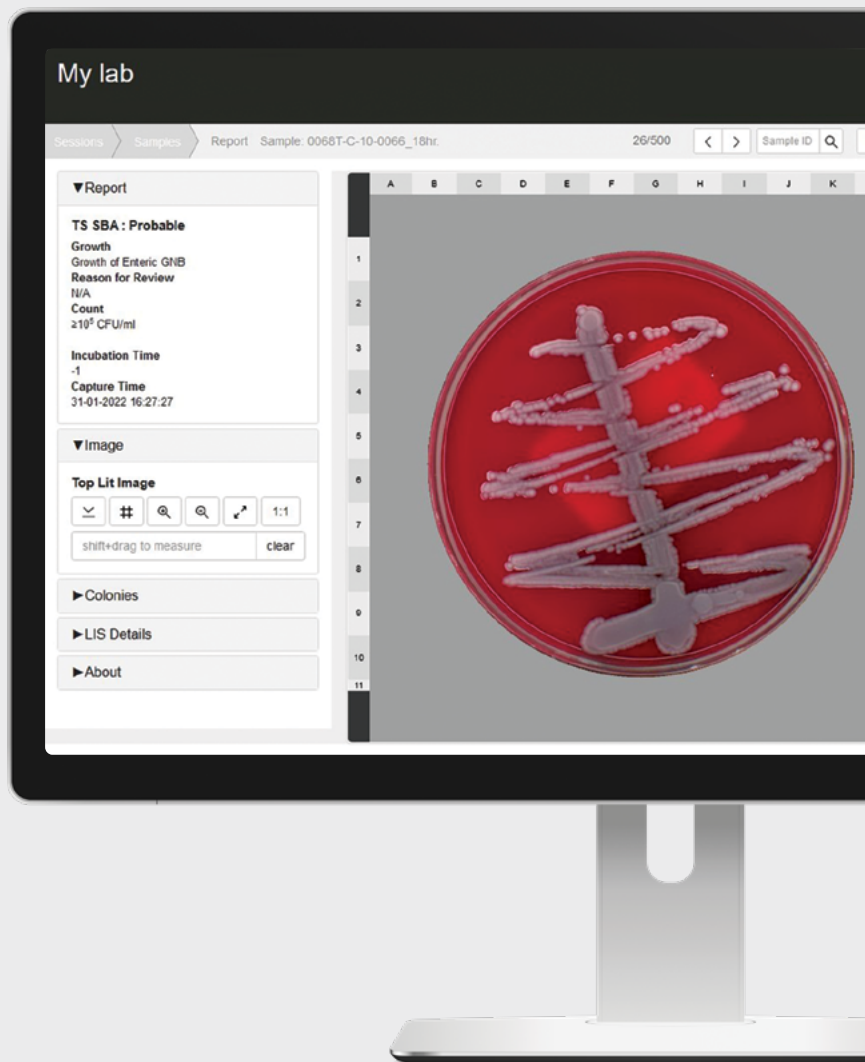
My lab

Sessions Samples Report Sample: 0068T-C-10-0066_18hr. 26/500 < > Sample ID

▼Report

TS SBA : Probable
Growth
Growth of Enteric GNB
Reason for Review
N/A
Count
≥10$^5$ CFU/ml

Incubation Time
-1
Capture Time
31-01-2022 16:27:27

▼Image

Top Lit Image

# 1:1

shift+drag to measure clear

►Colonies

►LIS Details

►About

A B C D E F G H I J K

1
2
3
4
5
6
7
8
9
10
11